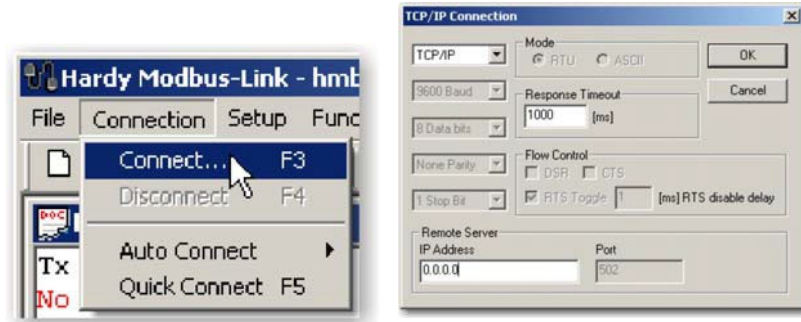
Hardy Modbus-Link - hmb

File Connection Setup Func

Connect... F3

Disconnect F4

Auto Connect

Quick Connect F5

Tx

No

TCP/IP Connection

TCP/IP

Mode

RTU ASCII

OK

Cancel

9600 Baud

Response Timeout

1000 [ms]

8 Data bits

None Parity

Flow Control

DSR CTS

1 Stop Bit

RTS Toggle 1 [ms] RTS disable delay

Remote Server

IP Address

0.0.0.0

Port

502